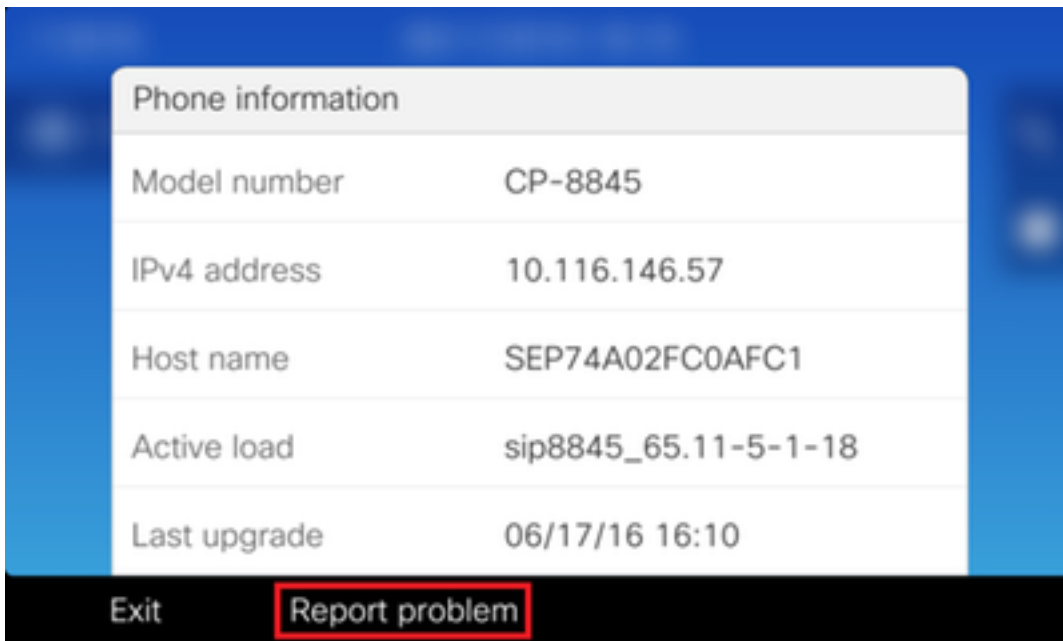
Phone information

| | |
|---|---|
| Model number | CP-8845 |
| IPv4 address | 10.116.146.57 |
| Host name | SEP74A02FC0AFC1 |
| Active load | sip8845_65.11-5-1-18 |
| Last upgrade | 06/17/16 16:10 |

Exit Report problem